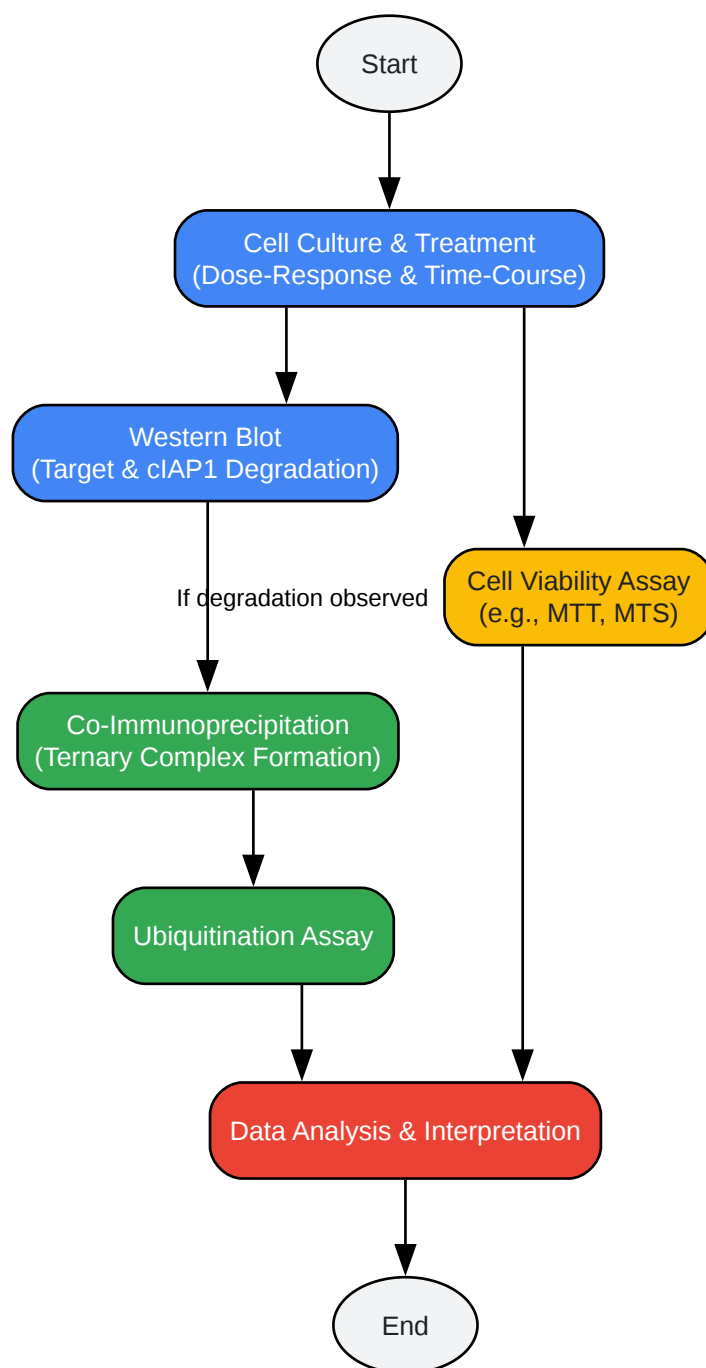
Start

Cell Culture & Treatment
(Dose-Response & Time-Course)

Western Blot
(Target & cIAP1 Degradation)

Cell Viability Assay
(e.g., MTT, MTS)

If degradation observed

Co-Immunoprecipitation
(Ternary Complex Formation)

Ubiquitination Assay

Data Analysis & Interpretation

End